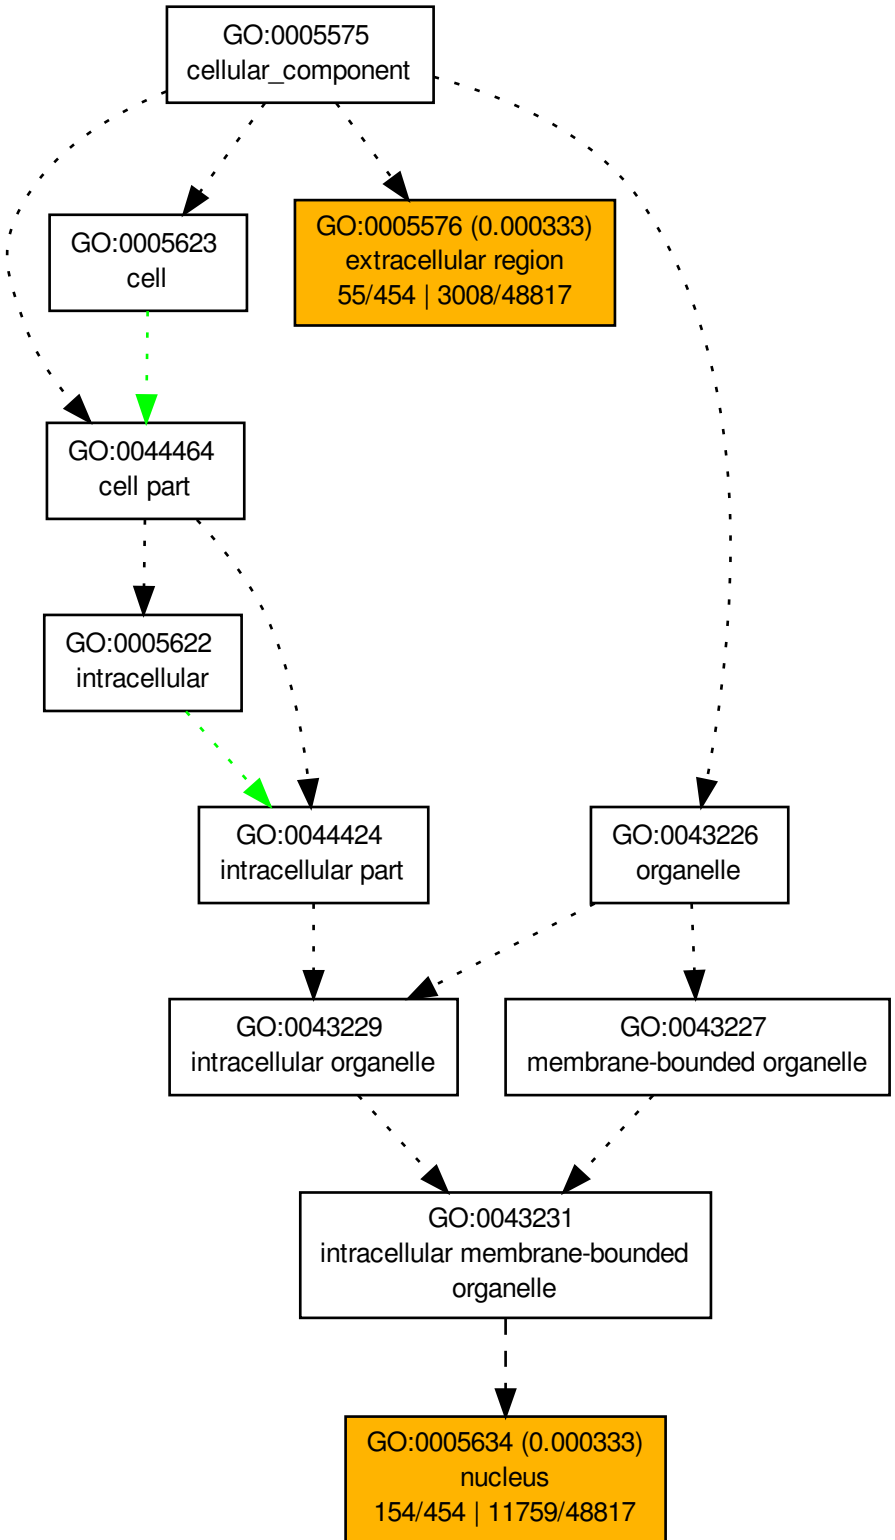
GO:0005575
cellular_component

GO:0005623
cell

GO:0005576 (0.000333)
extracellular region
55/454 | 3008/48817

GO:0044464
cell part

GO:0005622
intracellular

GO:0044424
intracellular part

GO:0043226
organelle

GO:0043229
intracellular organelle

GO:0043227
membrane-bounded organelle

GO:0043231
intracellular membrane-bounded organelle

GO:0005634 (0.000333)
nucleus
154/454 | 11759/48817